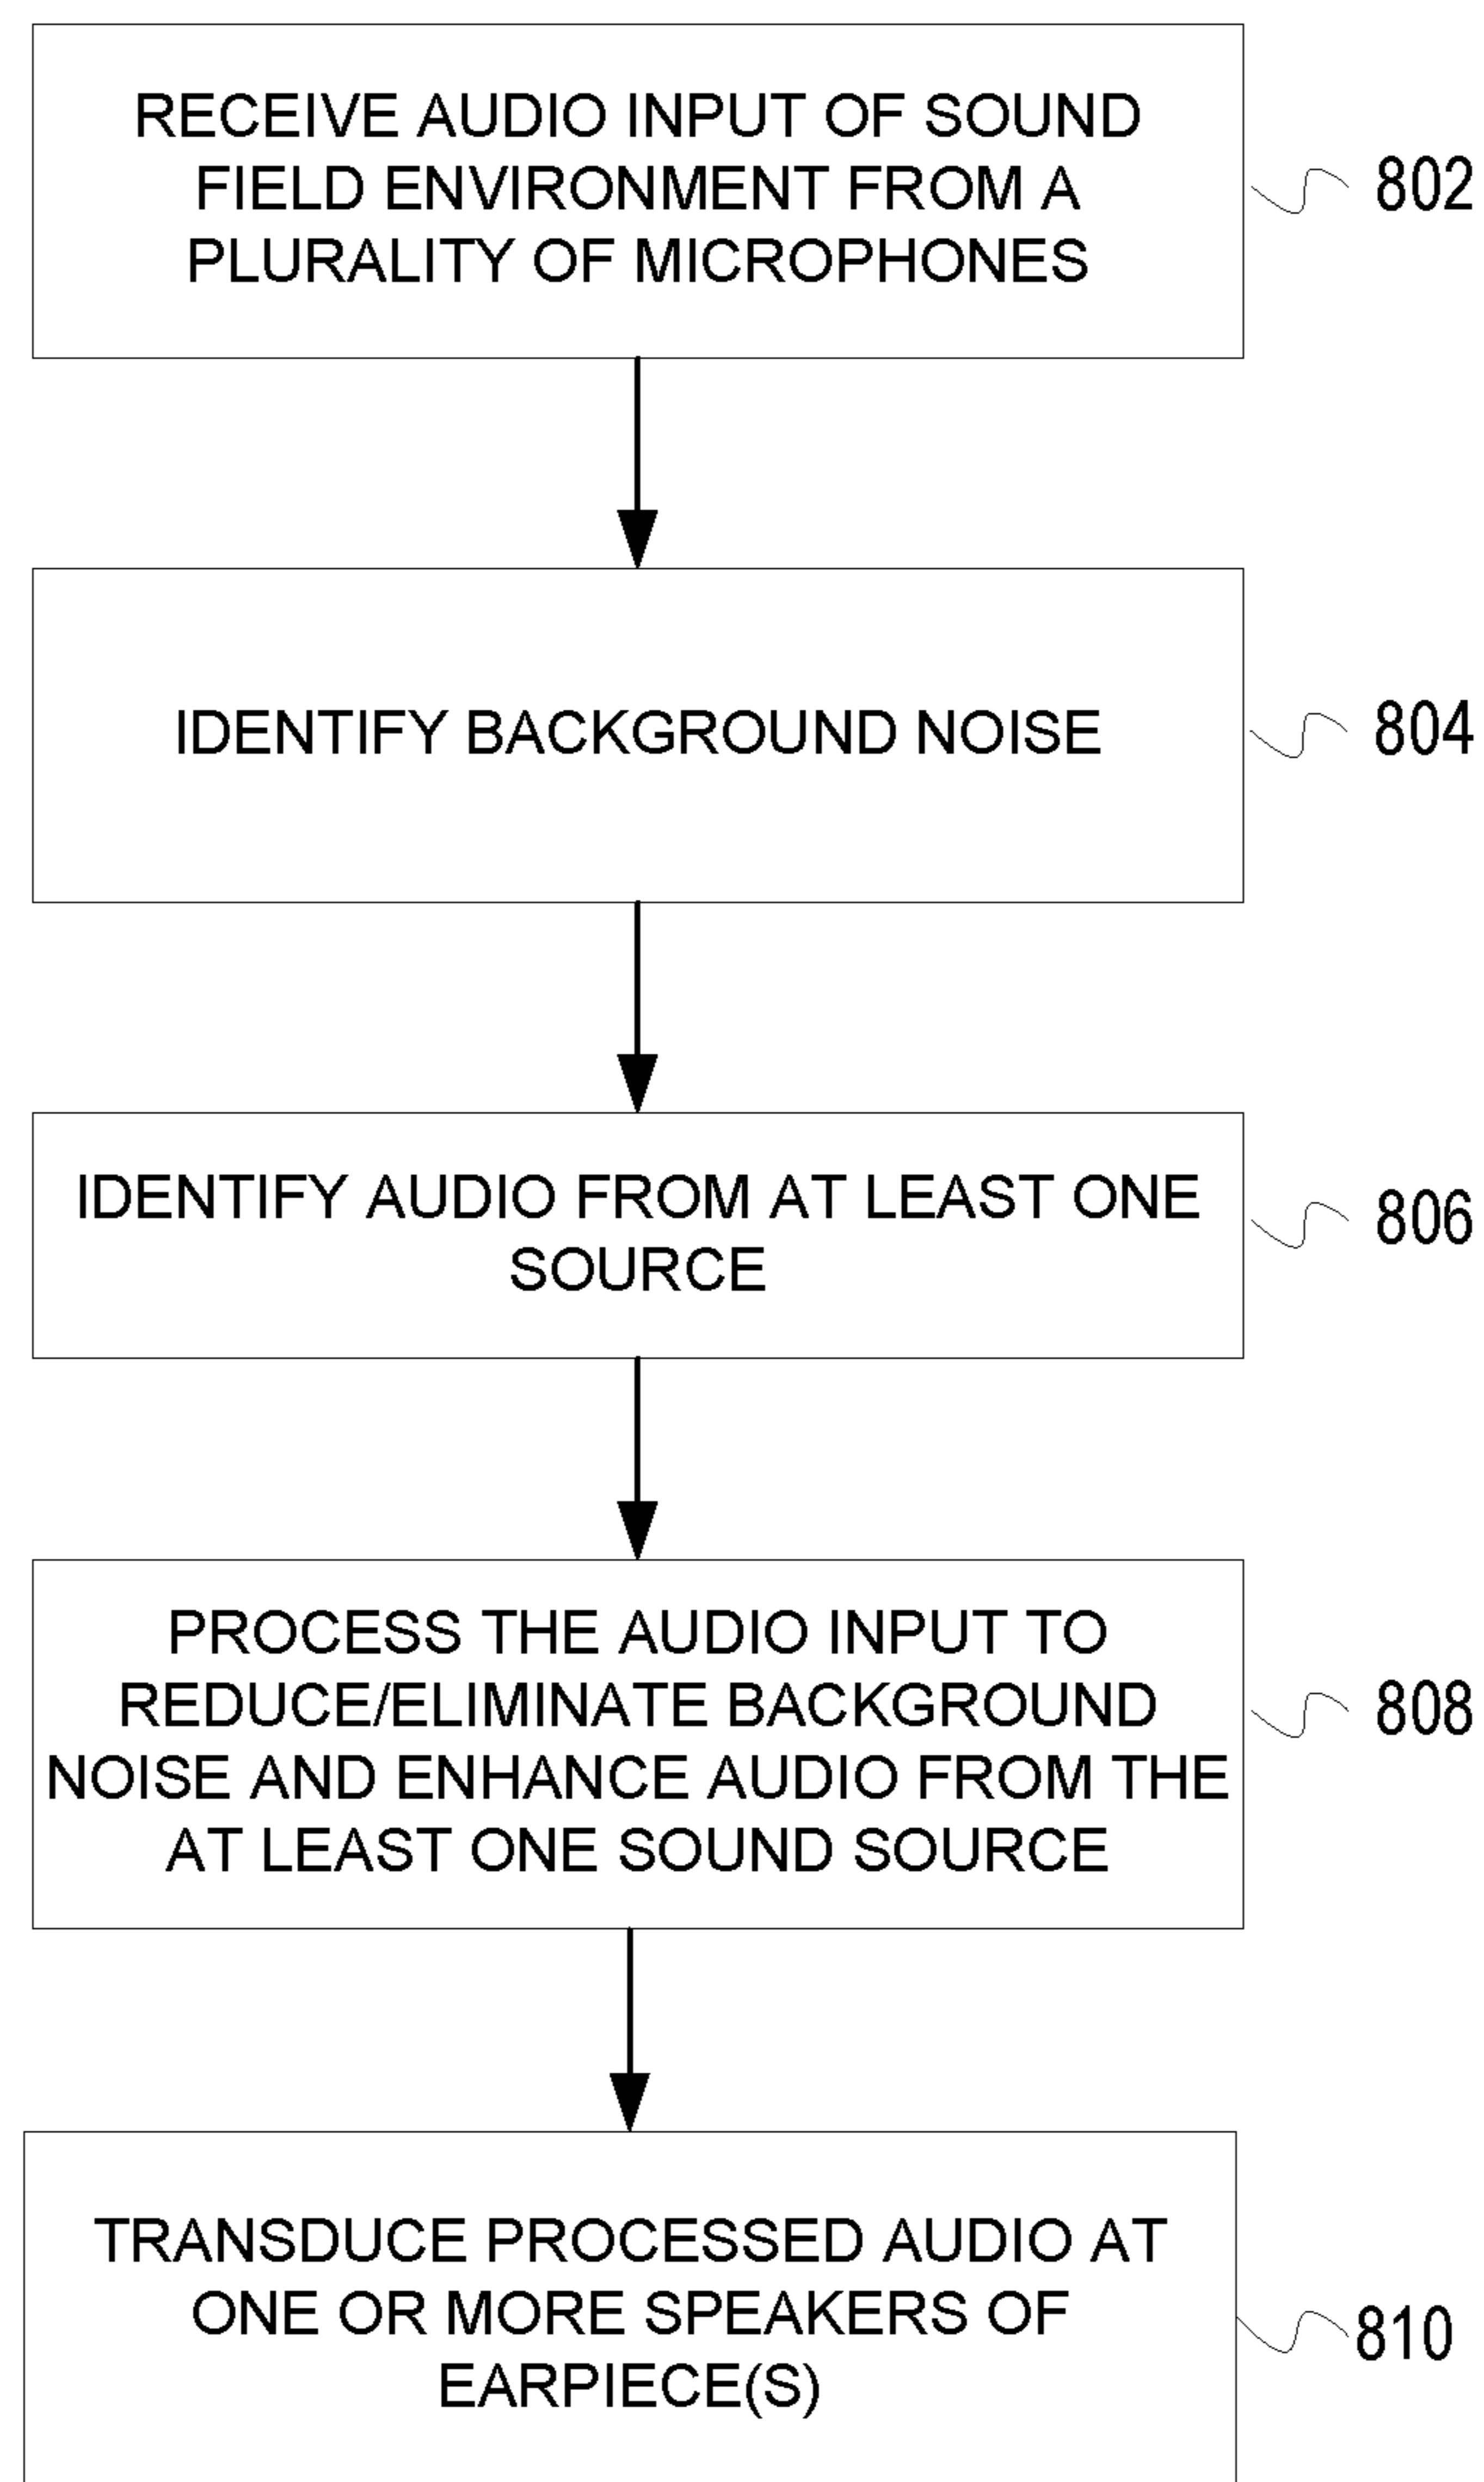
RECEIVE AUDIO INPUT OF SOUND FIELD ENVIRONMENT FROM A PLURALITY OF MICROPHONES

802

IDENTIFY BACKGROUND NOISE

804

IDENTIFY AUDIO FROM AT LEAST ONE SOURCE

806

PROCESS THE AUDIO INPUT TO REDUCE/ELIMINATE BACKGROUND NOISE AND ENHANCE AUDIO FROM THE AT LEAST ONE SOUND SOURCE

808

TRANSDUCE PROCESSED AUDIO AT ONE OR MORE SPEAKERS OF EARPIECE(S)

810